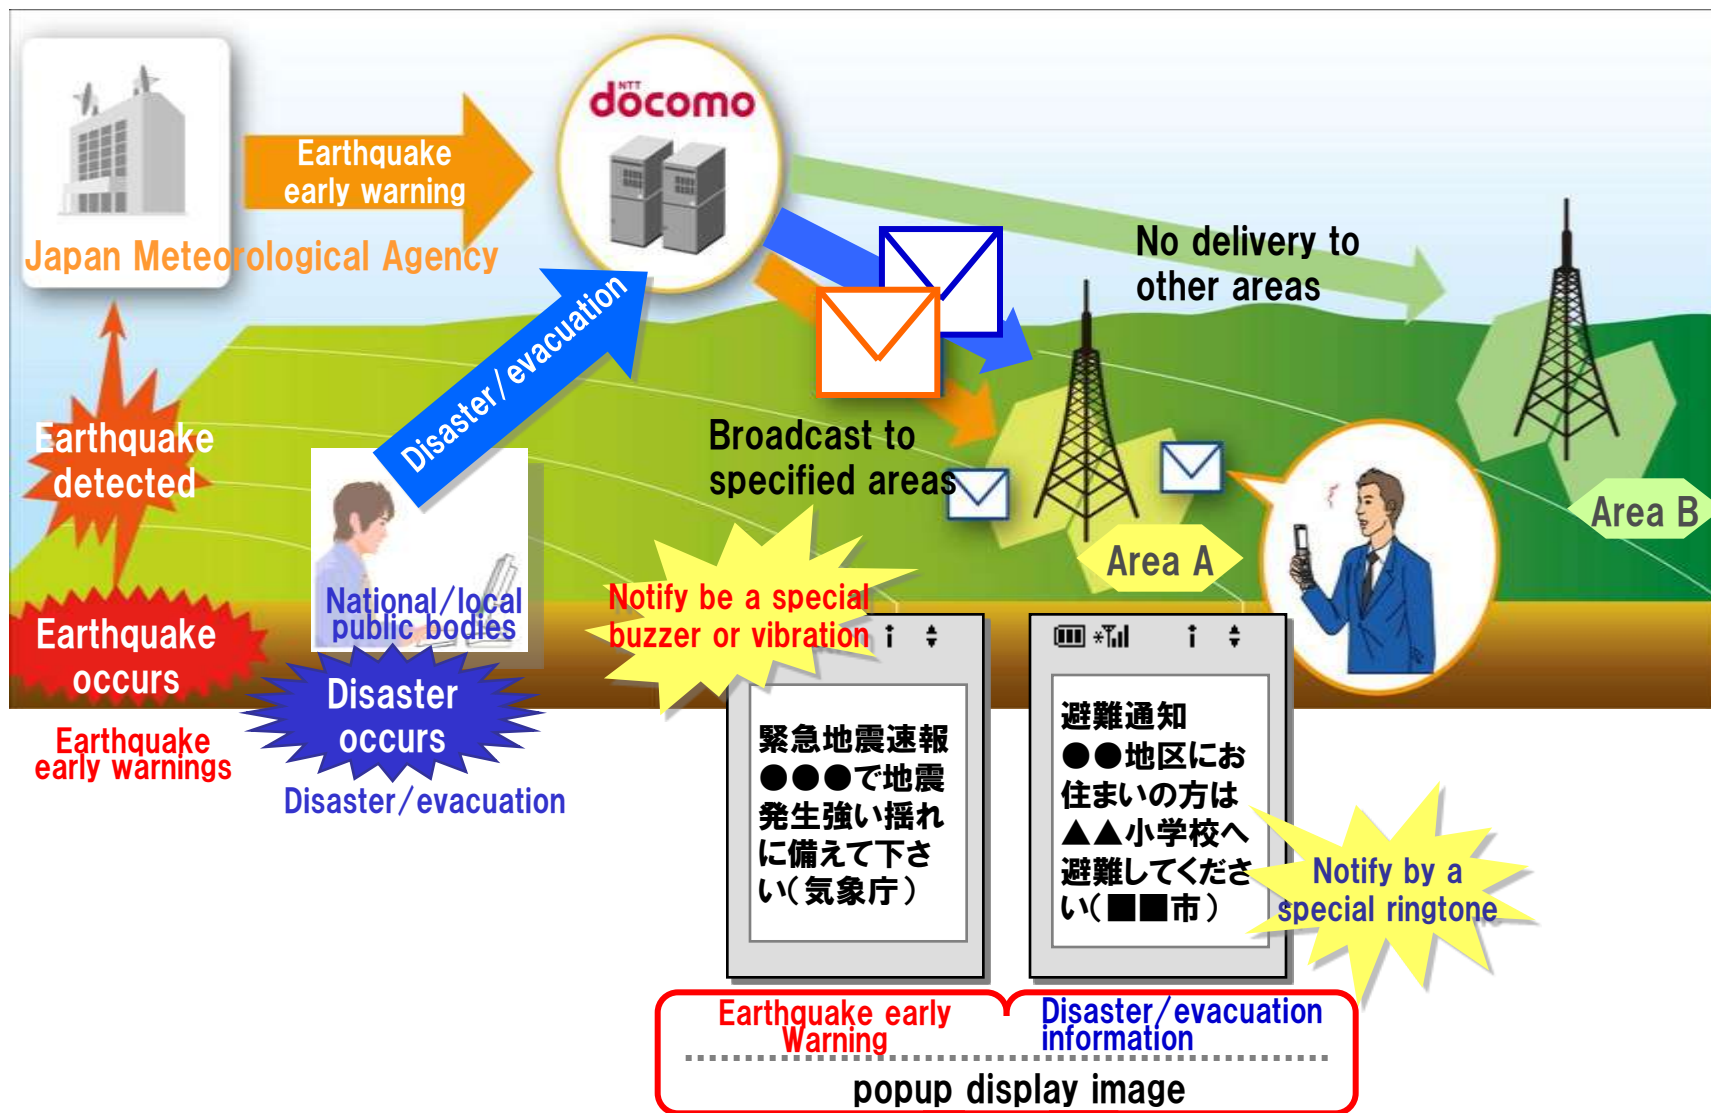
NTT docomo

Earthquake early warning

Japan Meteorological Agency

No delivery to other areas

Disaster/evacuation

Earthquake detected

Broadcast to specified areas

Area A

Area B

National/local public bodies

Notify be a special buzzer or vibration

Earthquake occurs

Disaster occurs

Earthquake early warnings

Disaster/evacuation

緊急地震速報
●●●で地震発生強い揺れに備えて下さい(気象庁)

避難通知
●●地区にお住まいの方は▲▲小学校へ避難してください(■■市)

Notify by a special ringtone

Earthquake early Warning

Disaster/evacuation information

popup display image